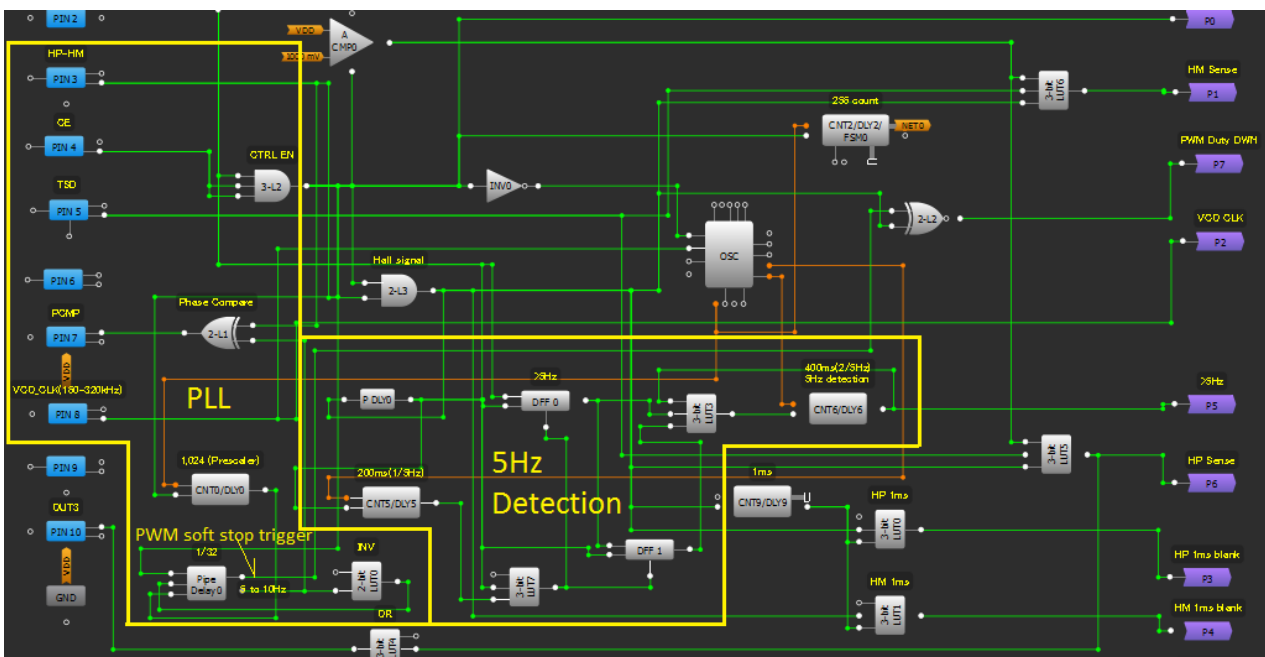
PIN 2
VDD
A CMP0
2000mV
P0
HP-HM
PIN 3
HM Sense
3-bit LUT6
P1
256 count
CNT2/DLY2/FSM0
NET0
OE
PIN 4
PWM Duty DWH
CTRL EN
P7
3-L2
INV0
TSD
PIN 5
2-L2
VCO CLK
OSC
P2
PIN6
Hall signal
2-L3
Phase Compare
PCMP
PIN 7
2-L1
VDD
400ms(2.5Hz)
5Hz detection
>5Hz
VCO_CLK(160~320kHz)
PLL
P DLY0
DFF 0
3-bit LUT3
CNT6/DLY6
>5Hz
PIN 8
P5
3-bit LUT5
PIN 9
1,024 (Prescaler)
5Hz
200ms(1/5Hz)
HP Sense
CNT0/DLY0
1ms
P6
OUT3
CNT5/DLY5
Detection
CNT9/DLY9
HP 1ms
PIN 10
3-bit LUT0
PWM soft stop trigger
VDD
1/32
INV
DFF 1
HP 1ms blank
Pipe Delay0
2-bit LUT0
3-bit LUT7
P3
5 to 10Hz
GND
HM 1ms
OR
HM 1ms blank
3-bit LUT1
P4
3-bit LUT4